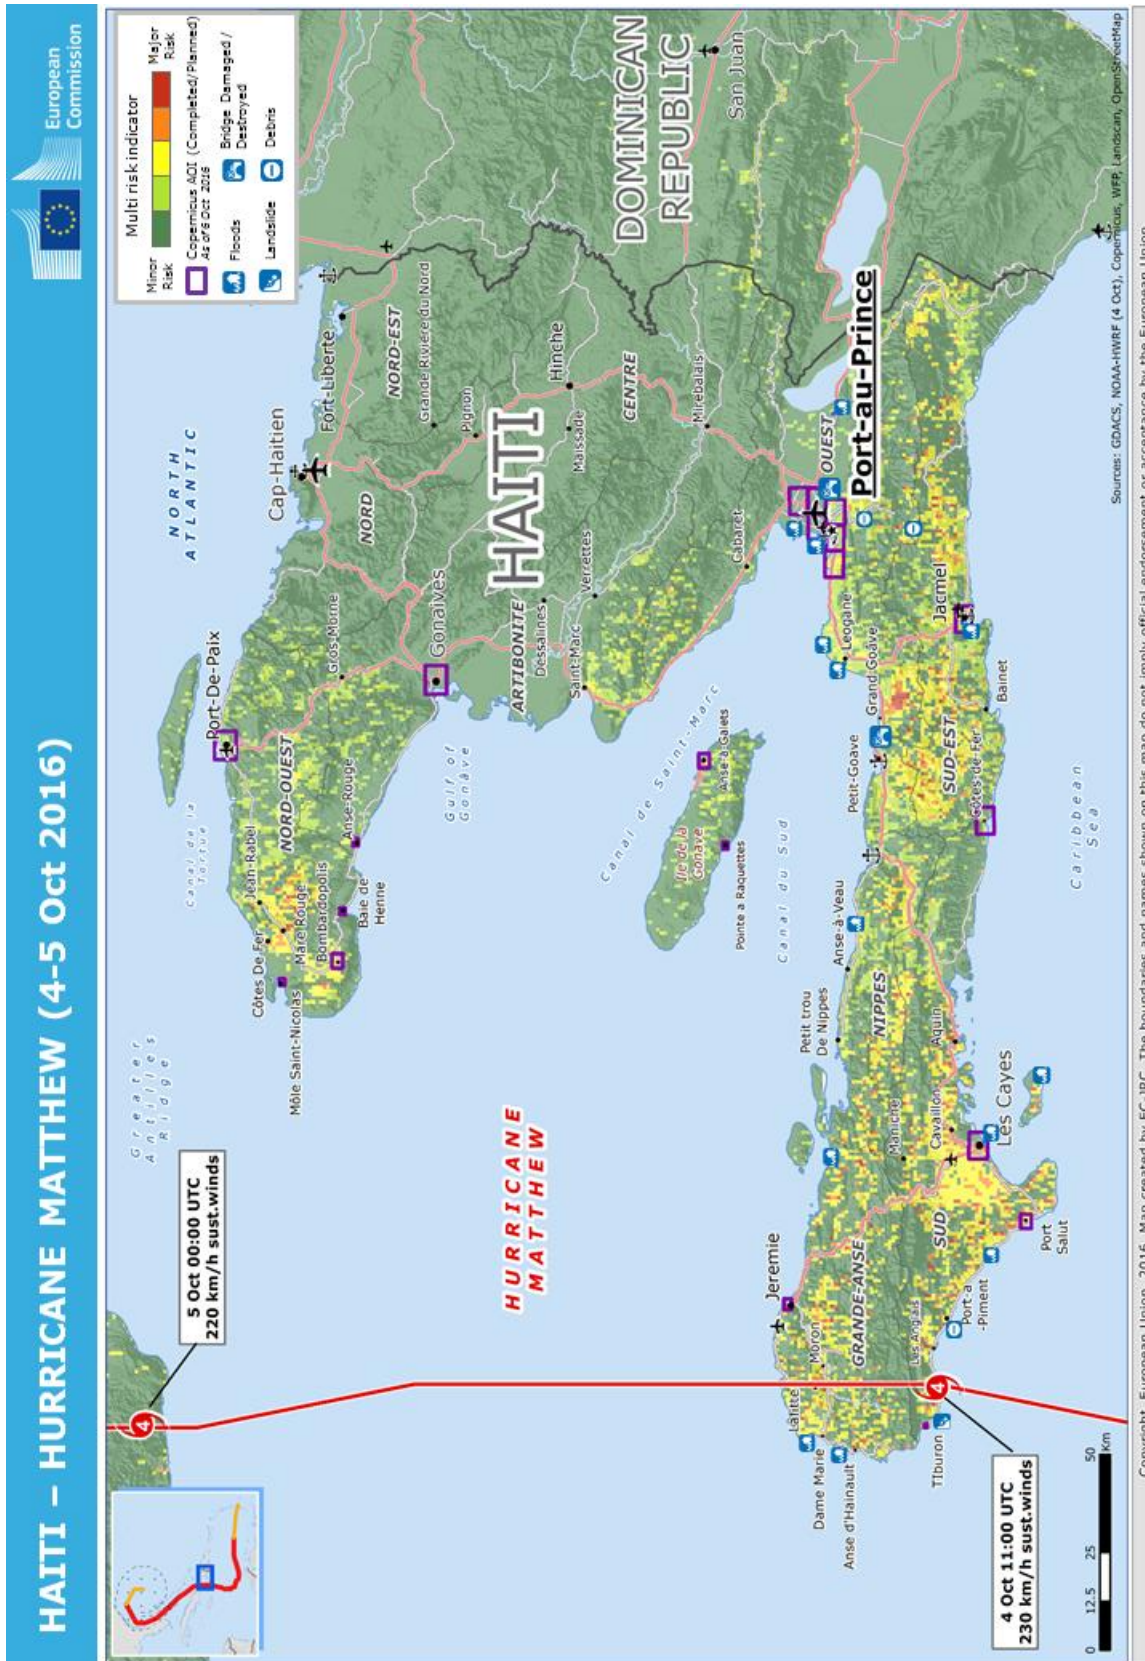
HAITI – HURRICANE MATTHEW (4-5 Oct 2016)

European Commission

Multi risk indicator
Minor Risk
Major Risk
Copernicus AOI (Completed/Planned) As of 6 Oct 2016
Floods
Bridge Damaged / Destroyed
Landslide
Debris

DOMINICAN REPUBLIC
San Juan
HAITI
Port-au-Prince
NORTH ATLANTIC
Cap-Haitien
Fort-Liberté
NORD-EST
Grande Rivière du Nord
Pignon
Hinche
Maissade
CENTRE
Mirebalais
NORD
Gonaïves
Gros-Morne
ARTIBONITE
Dessalines
Verrettes
Saint-Marc
Cabaret
OUEST
Port-De-Paix
NORD-OUEST
Jean-Rabel
Anse-Rouge
Canal de la Tortue
Gulf of Gonâve
Môle Saint-Nicolas
Côtes De Fer
Mare Rouge
Bombardopolis
Baie de Henne
Canal de Saint-Marc
Anse-à-Galets
Ile de la Gonâve
Pointe a Raquettes
Canal du Sud
Leogane
Grand-Goâve
Petit-Goave
Jacmel
Bainet
SUD-EST
Côtes-de-Fer
Caribbean Sea
Greater Antilles Ridge
HURRICANE MATTHEW
5 Oct 00:00 UTC
220 km/h sust.winds
Anse-à-Veau
Petit trou De Nippes
NIPPES
Aquin
Maniche
Cavaillon
Les Cayes
Port Salut
SUD
Port-a-Piment
Les Anglais
Jeremie
Moron
GRANDE-ANSE
Abricots
Dame Marie
Anse d'Hainault
Tiburon
4 Oct 11:00 UTC
230 km/h sust.winds
0 12.5 25 50 Km

Sources: GDACS, NOAA-HWRF (4 Oct), Copernicus, WFP, Landscan, OpenStreetMap
Copyright European Union, 2016. Map created by EC-JRC. The boundaries and names shown on this map do not imply official endorsement or acceptance by the European Union.